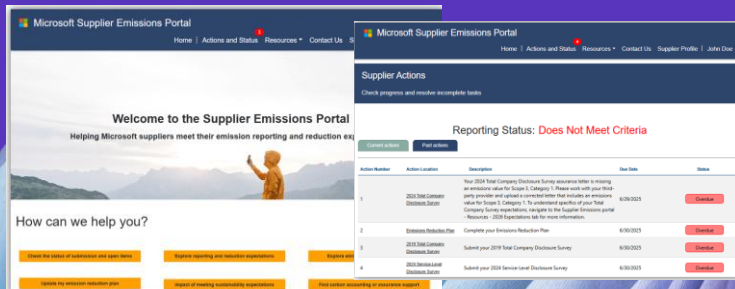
Microsoft Supplier Emissions Portal

Home | Actions and Status 5 | Resources ▾ | Contact Us | S

Welcome to the Supplier Emissions Portal

Helping Microsoft suppliers meet their emission reporting and reduction exp

How can we help you?

Check the status of submission and open items

Explore reporting and reduction expectations

Explore em

Update my emission reduction plan

Impact of meeting sustainability expectations

Find carbon accounting or assurance support

Microsoft Supplier Emissions Portal

Home | Actions and Status 4 | Resources ▾ | Contact Us | Supplier Profile | John Doe

Supplier Actions

Check progress and resolve incomplete tasks

Reporting Status: Does Not Meet Criteria

Current actions | Past actions

| Action Number | Action Location | Description | Due Date | Status |
|---|---|---|---|---|
| 1 | 2024 Total Company Disclosure Survey | Your 2024 Total Company Disclosure Survey assurance letter is missing an emissions value for Scope 3, Category 1. Please work with your third-party provider and upload a corrected letter that includes an emissions value for Scope 3, Category 1. To understand specifics of your Total Company Survey expectations, navigate to the Supplier Emissions portal - Resources - 2026 Expectations tab for more information. | 6/29/2025 | Overdue |
| 2 | Emissions Reduction Plan | Complete your Emissions Reduction Plan | 6/30/2025 | Overdue |
| 3 | 2019 Total Company Disclosure Survey | Submit your 2019 Total Company Disclosure Survey | 6/30/2025 | Overdue |
| 4 | 2024 Service Level Disclosure Survey | Submit your 2024 Service-Level Disclosure Survey | 6/30/2025 | Overdue |